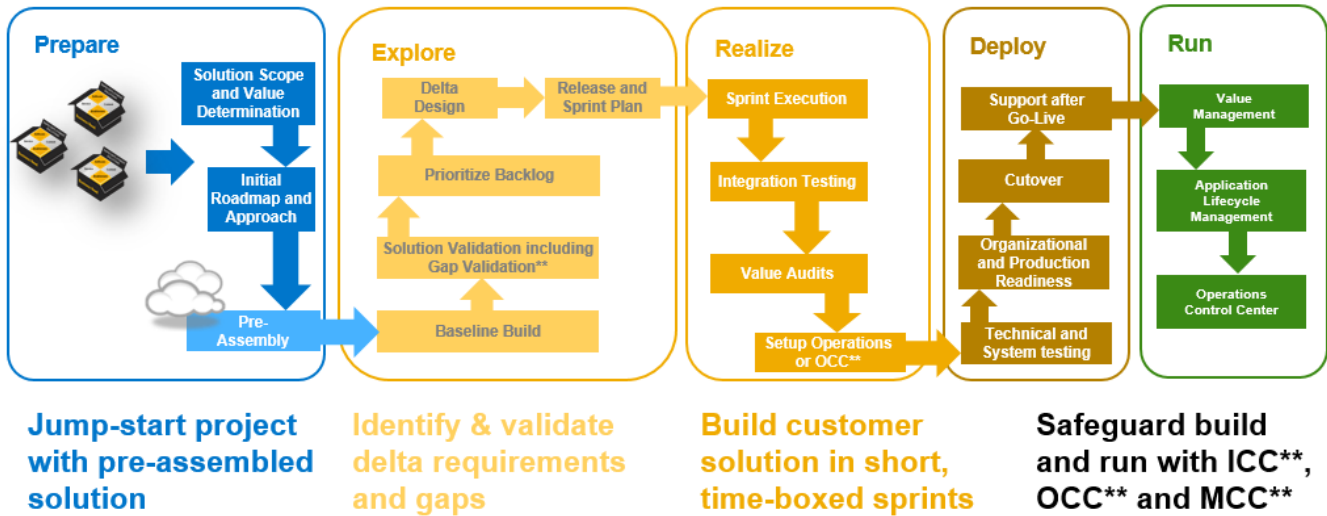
Prepare

Solution Scope and Value Determination

Initial Roadmap and Approach

Pre-Assembly

Explore

Delta Design

Release and Sprint Plan

Prioritize Backlog

Solution Validation including Gap Validation**

Baseline Build

Realize

Sprint Execution

Integration Testing

Value Audits

Setup Operations or OCC**

Deploy

Support after Go-Live

Cutover

Organizational and Production Readiness

Technical and System testing

Run

Value Management

Application Lifecycle Management

Operations Control Center

Jump-start project with pre-assembled solution

Identify & validate delta requirements and gaps

Build customer solution in short, time-boxed sprints

Safeguard build and run with ICC**, OCC** and MCC**